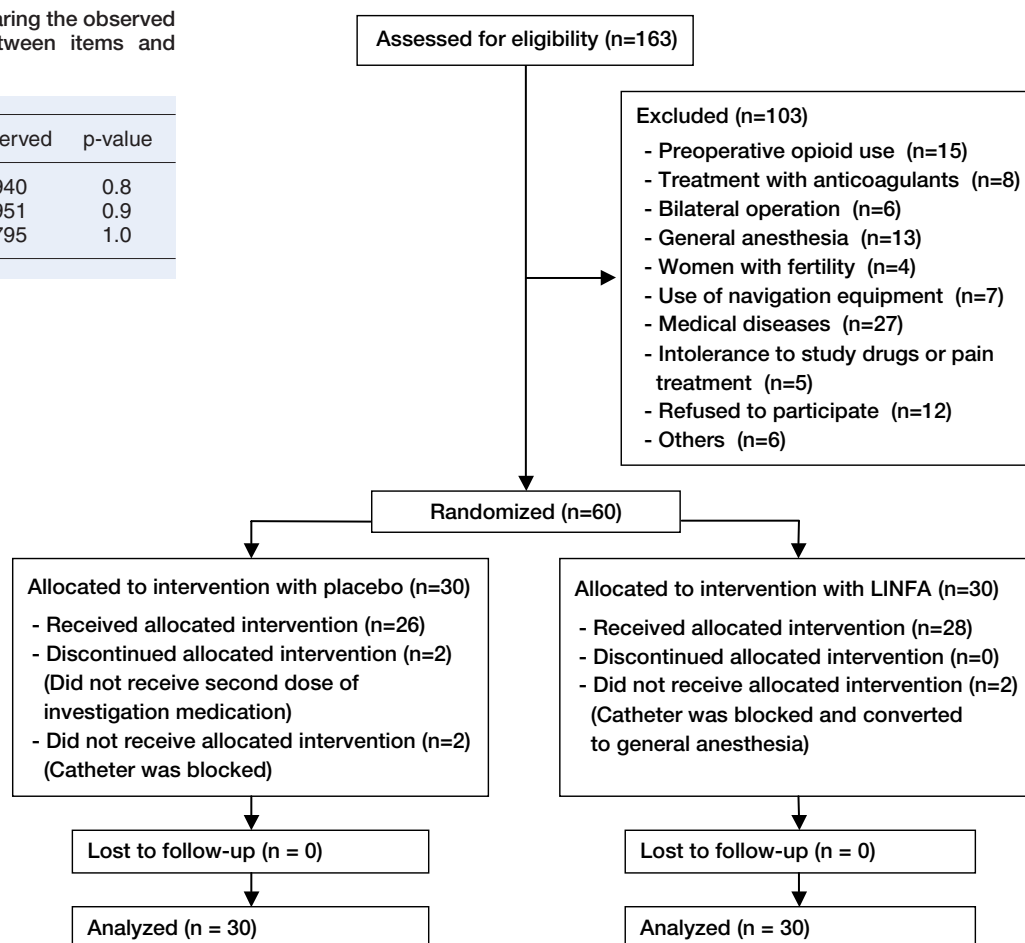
aring the observed tween items and

| erved | p-value |
|---|---|
| 940 | 0.8 |
| 951 | 0.9 |
| 795 | 1.0 |

Assessed for eligibility (n=163)

Excluded (n=103)
- Preoperative opioid use (n=15)
- Treatment with anticoagulants (n=8)
- Bilateral operation (n=6)
- General anesthesia (n=13)
- Women with fertility (n=4)
- Use of navigation equipment (n=7)
- Medical diseases (n=27)
- Intolerance to study drugs or pain treatment (n=5)
- Refused to participate (n=12)
- Others (n=6)

Randomized (n=60)

Allocated to intervention with placebo (n=30)
- Received allocated intervention (n=26)
- Discontinued allocated intervention (n=2) (Did not receive second dose of investigation medication)
- Did not receive allocated intervention (n=2) (Catheter was blocked)

Allocated to intervention with LINFA (n=30)
- Received allocated intervention (n=28)
- Discontinued allocated intervention (n=0)
- Did not receive allocated intervention (n=2) (Catheter was blocked and converted to general anesthesia)

Lost to follow-up (n = 0)

Lost to follow-up (n = 0)

Analyzed (n = 30)

Analyzed (n = 30)